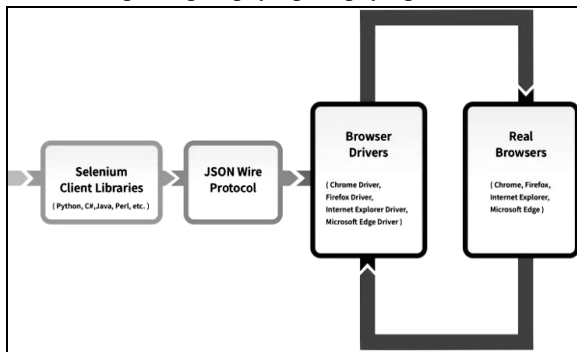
Selenium Client Libraries
( Python, C#,Java, Perl, etc. )

JSON Wire Protocol

Browser Drivers
( Chrome Driver, Firefox Driver, Internet Explorer Driver, Microsoft Edge Driver )

Real Browsers
( Chrome, Firefox, Internet Explorer, Microsoft Edge )